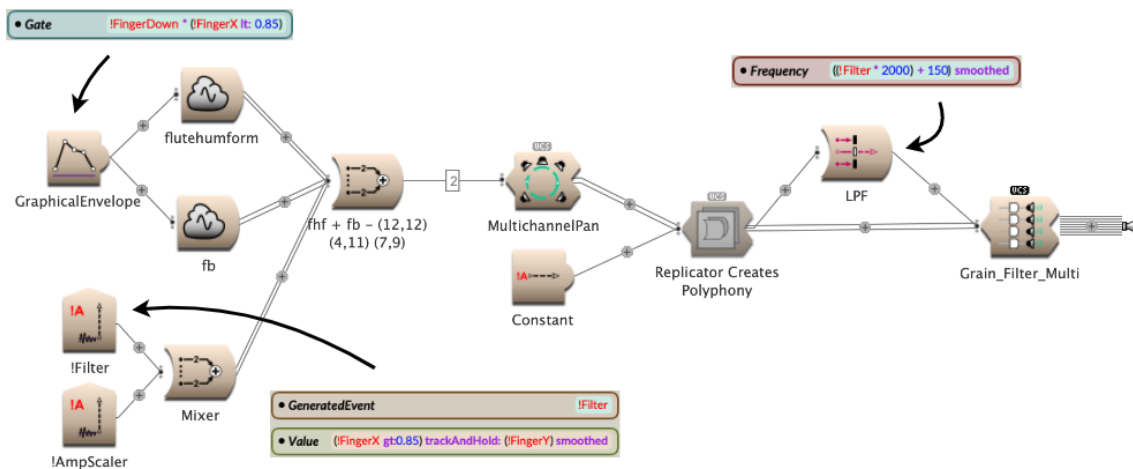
• Gate !FingerDown * (!FingerX lt: 0.85)

• Frequency ((!Filter * 2000) + 150) smoothed

GraphicalEnvelope

flutehumform

fb

fhf + fb – (12,12) (4,11) (7,9)

2

UCS

MultichannelPan

UCS

Replicator Creates Polyphony

!A

Constant

LPF

UCS

Grain_Filter_Multi

!A

!Filter

!A

!AmpScaler

Mixer

• GeneratedEvent !Filter

• Value (!FingerX gt:0.85) trackAndHold: (!FingerY) smoothed